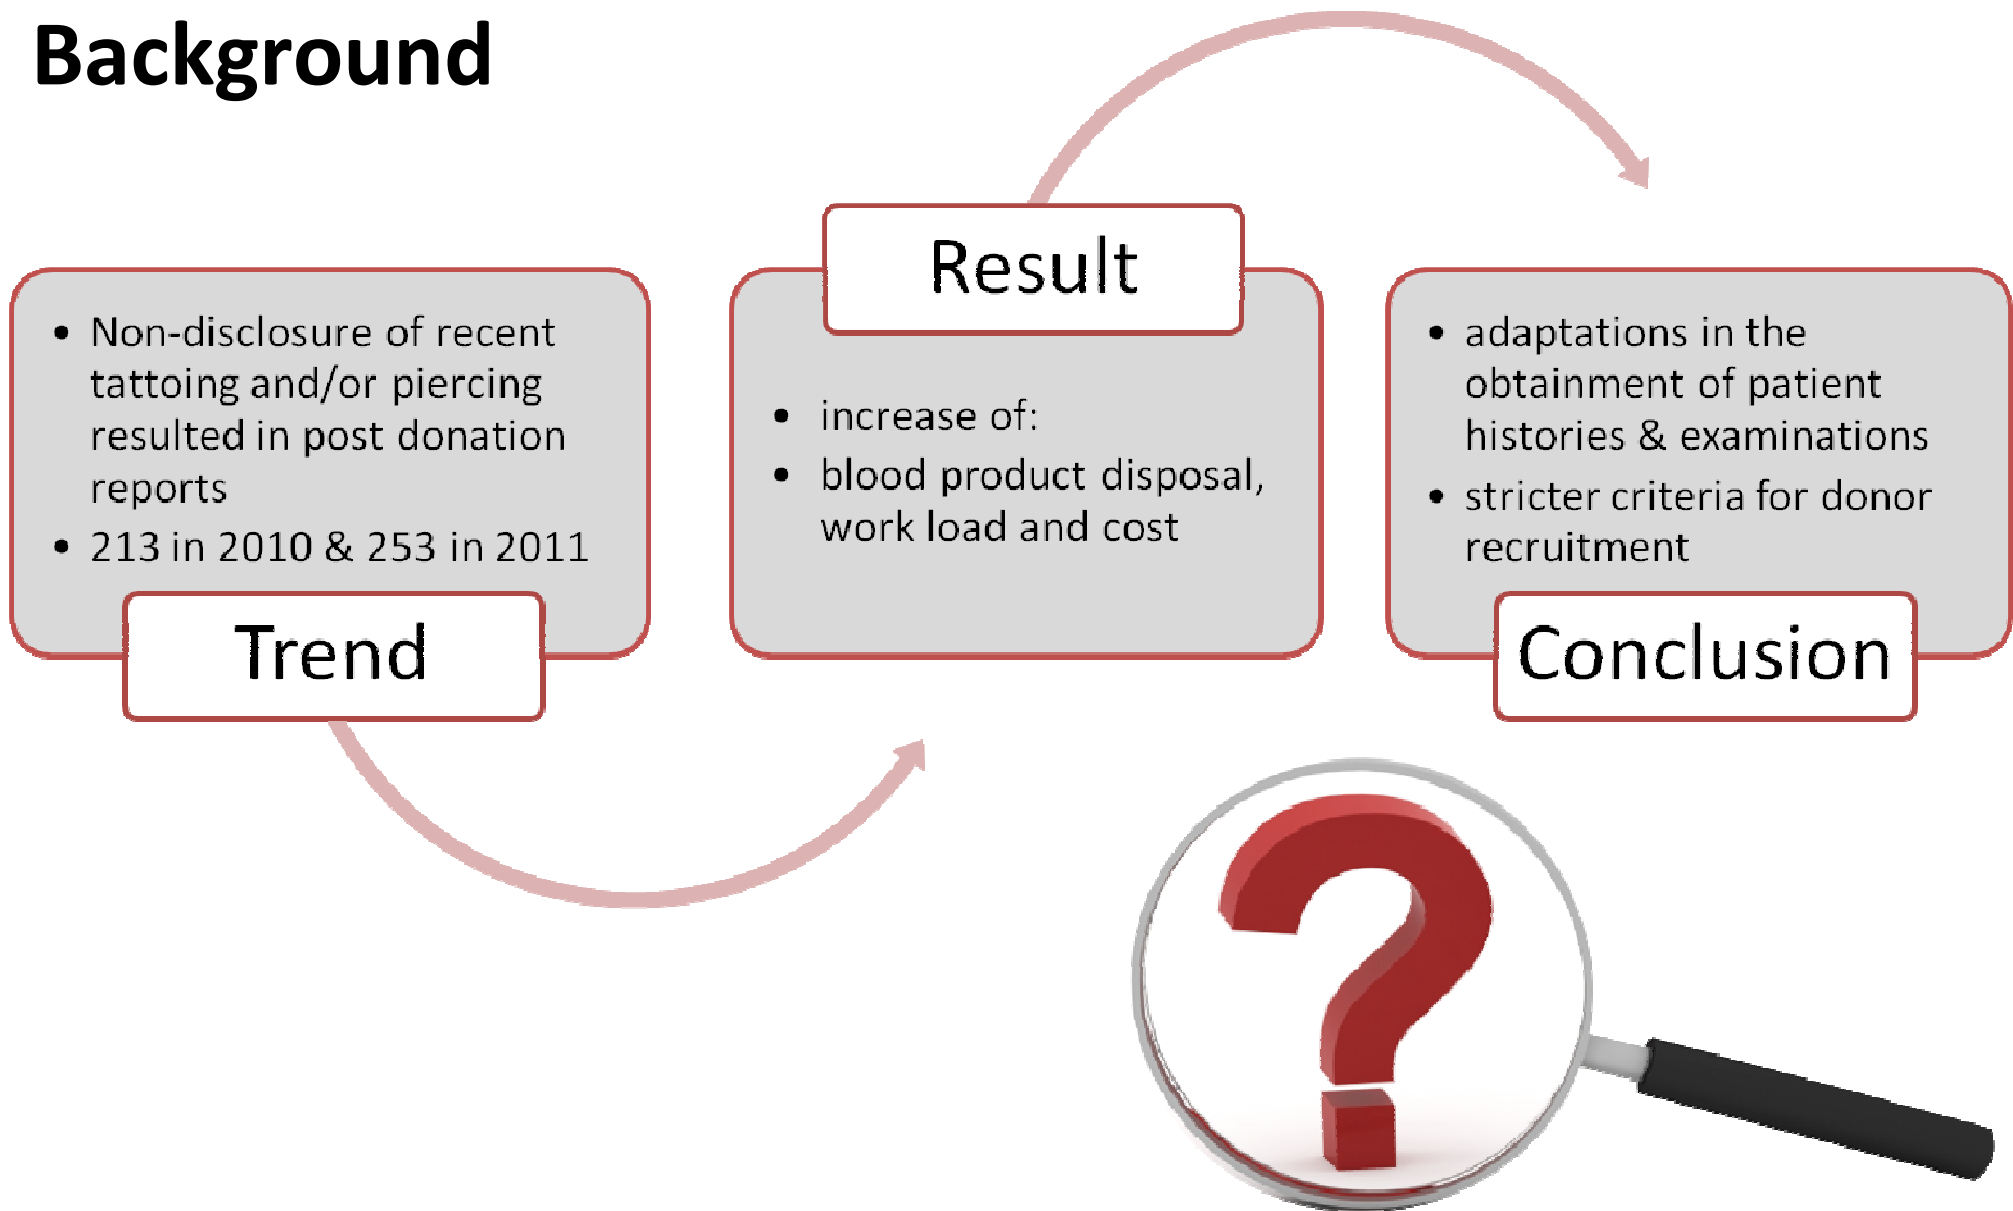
Background

- Non-disclosure of recent tattoing and/or piercing resulted in post donation reports
- 213 in 2010 & 253 in 2011

Trend

Result

- increase of:
- blood product disposal, work load and cost

- adaptations in the obtainment of patient histories & examinations
- stricter criteria for donor recruitment

Conclusion